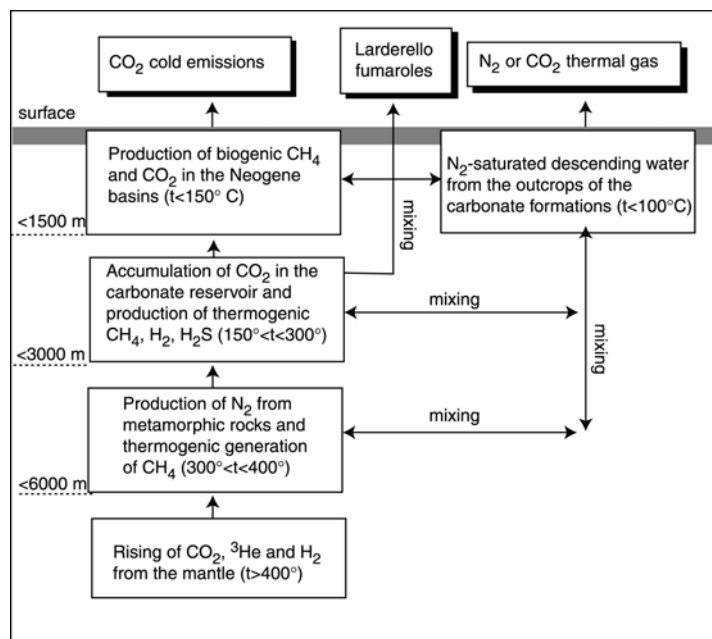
$CO_2$ cold emissions

Larderello fumaroles

$N_2$ or $CO_2$ thermal gas

surface

Production of biogenic $CH_4$ and $CO_2$ in the Neogene basins (t<150° C)

$N_2$-saturated descending water from the outcrops of the carbonate formations (t<100°C)

mixing

<1500 m

Accumulation of $CO_2$ in the carbonate reservoir and production of thermogenic $CH_4$, $H_2$, $H_2S$ (150°<t<300°)

mixing

mixing

<3000 m

Production of $N_2$ from metamorphic rocks and thermogenic generation of $CH_4$ (300°<t<400°)

mixing

<6000 m

Rising of $CO_2$, $^3He$ and $H_2$ from the mantle (t>400°)